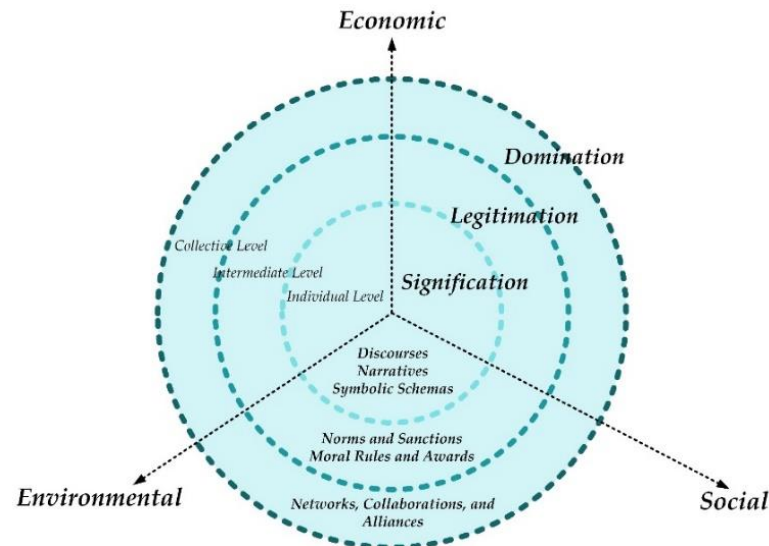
Economic

Domination

Legitimation

Collective Level

Intermediate Level

Individual Level

Signification

Discourses
Narratives
Symbolic Schemas

Norms and Sanctions
Moral Rules and Awards

Environmental

Networks, Collaborations, and Alliances

Social